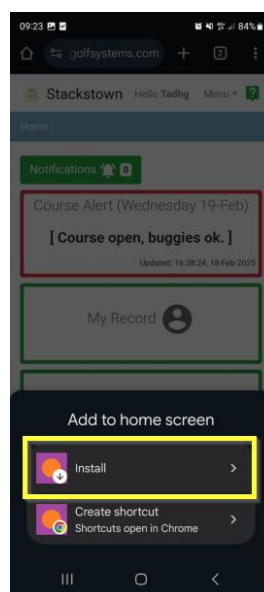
09:23
84%
golfsystems.com
2
Stackstown Hello Tadhg Menu
Home
Notifications 0
Course Alert (Wednesday 19-Feb)
[ Course open, buggies ok. ]
Updated: 16:38:24, 18-Feb-2025
My Record
Add to home screen
Install
Create shortcut
Shortcuts open in Chrome